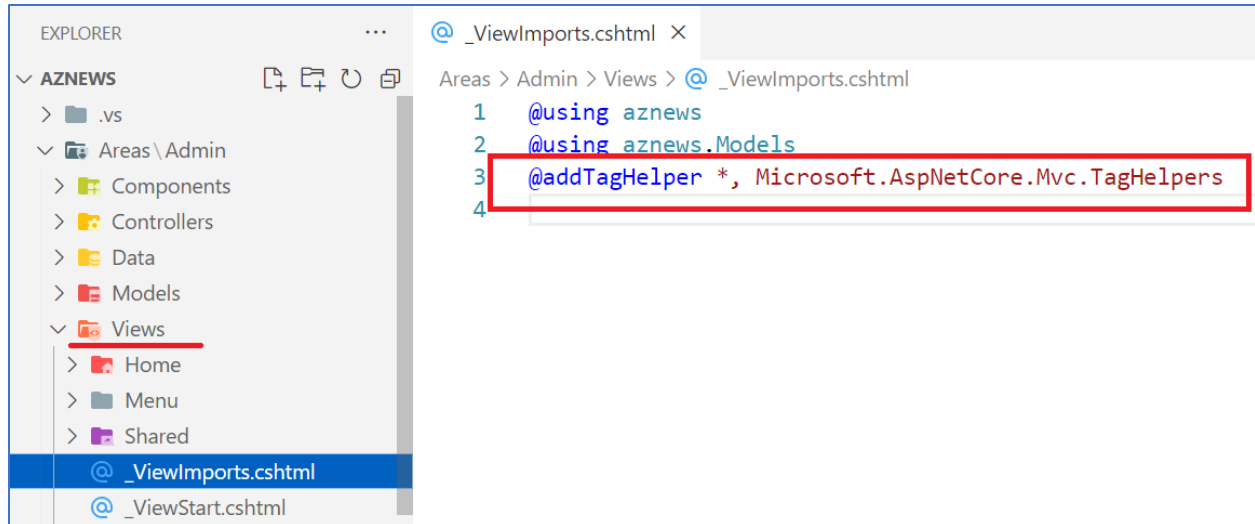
EXPLORER ···

AZNEWS

.vs

Areas \ Admin

Components

Controllers

Data

Models

Views

Home

Menu

Shared

@ _ViewImports.cshtml

@ _ViewStart.cshtml

@ _ViewImports.cshtml ×

Areas > Admin > Views > @ _ViewImports.cshtml

1 @using aznews
2 @using aznews.Models
3 @addTagHelper *, Microsoft.AspNetCore.Mvc.TagHelpers
4